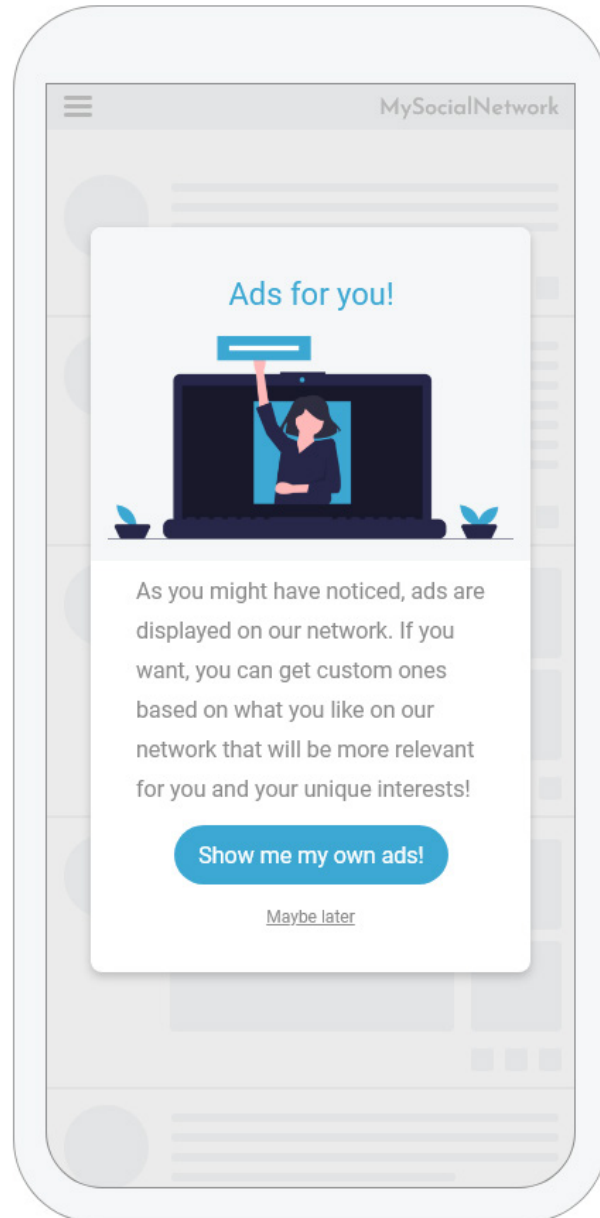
MySocialNetwork

Ads for you!

As you might have noticed, ads are displayed on our network. If you want, you can get custom ones based on what you like on our network that will be more relevant for you and your unique interests!

Show me my own ads!

Maybe later